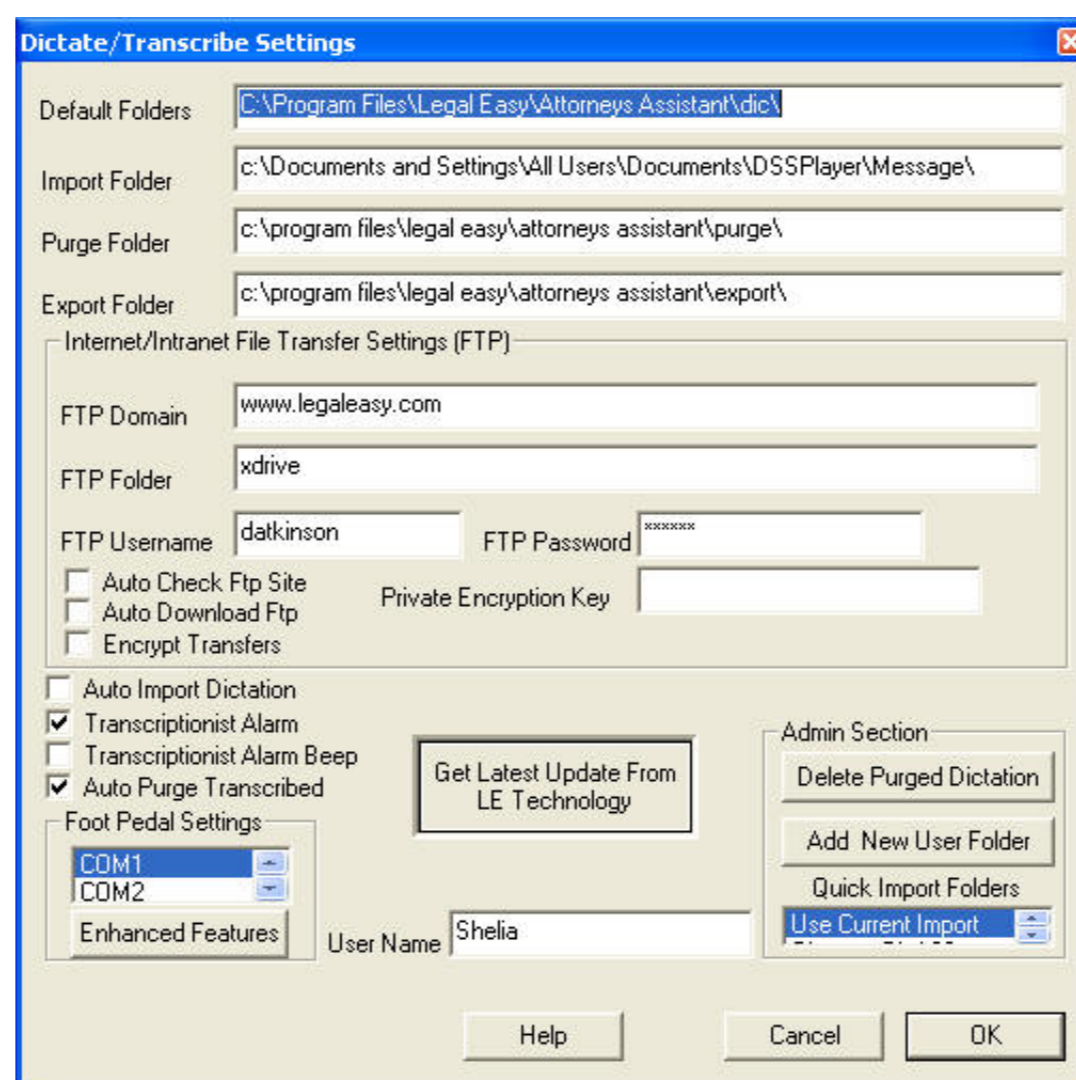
Dictate/Transcribe Settings

Default Folders C:\Program Files\Legal Easy\Attorneys Assistant\dic\

Import Folder c:\Documents and Settings\All Users\Documents\DSSPlayer\Message\

Purge Folder c:\program files\legal easy\attorneys assistant\purge\

Export Folder c:\program files\legal easy\attorneys assistant\export\

Internet/Intranet File Transfer Settings (FTP)

FTP Domain www.legaleasy.com

FTP Folder xdrive

FTP Username datkinson

FTP Password ******

Auto Check Ftp Site

Auto Download Ftp

Encrypt Transfers

Private Encryption Key

Auto Import Dictation

Transcriptionist Alarm

Transcriptionist Alarm Beep

Auto Purge Transcribed

Get Latest Update From LE Technology

Admin Section

Delete Purged Dictation

Add New User Folder

Quick Import Folders

Use Current Import

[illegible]

Foot Pedal Settings

COM1

COM2

Enhanced Features

User Name Shelia

Help

Cancel

OK